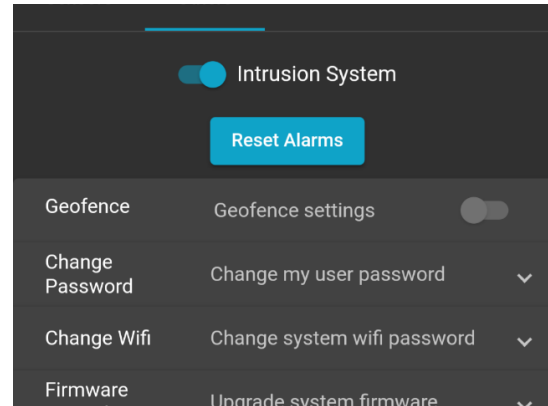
Intrusion System

Reset Alarms

| Geofence | Geofence settings |
|---|---|
| Change Password | Change my user password |
| Change Wifi | Change system wifi password |
| Firmware | Upgrade system firmware |